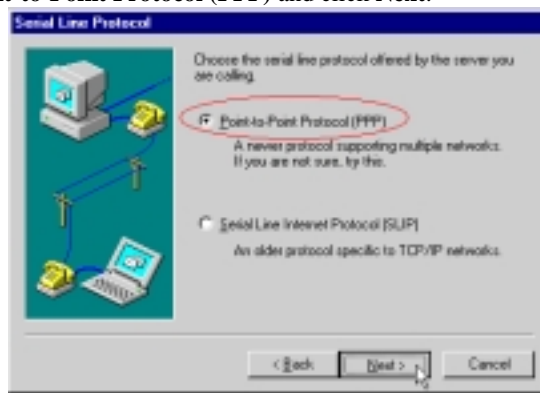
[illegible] Point Protocol (PPP) and click Next.

Serial Line Protocol

Choose the serial line protocol offered by the server you are calling.

Point-to-Point Protocol (PPP)

A newer protocol supporting multiple networks. If you are not sure, try this.

Serial Line Internet Protocol (SLIP)

An older protocol specific to TCP/IP networks.

< Back

Next >

Cancel